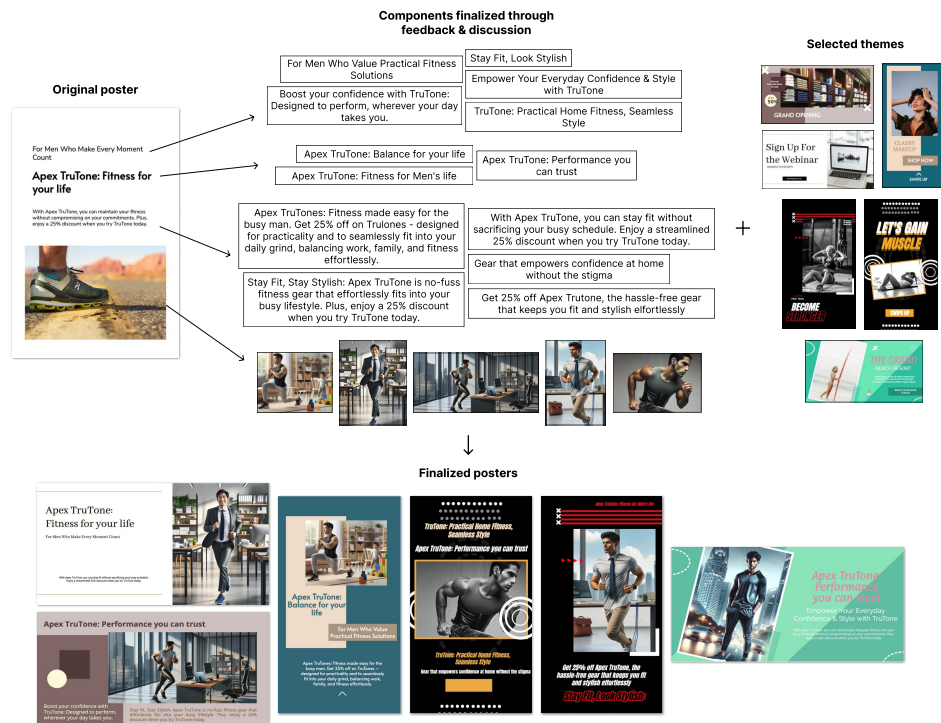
Components finalized through feedback & discussion

Selected themes

Original poster

For Men Who Make Every Moment Count

Apex TruTone: Fitness for your life

With Apex TruTone, you can maintain your fitness without compromising on your commitments. Plus, enjoy a 25% discount when you try TruTone today.

For Men Who Value Practical Fitness Solutions

Boost your confidence with TruTone: Designed to perform, wherever your day takes you.

Stay Fit, Look Stylish

Empower Your Everyday Confidence & Style with TruTone

TruTone: Practical Home Fitness, Seamless Style

Apex TruTone: Balance for your life

Apex TruTone: Fitness for Men's life

Apex TruTone: Performance you can trust

Apex TruTones: Fitness made easy for the busy man. Get 25% off on Trulones - designed for practicality and to seamlessly fit into your daily grind, balancing work, family, and fitness effortlessly.

Stay Fit, Stay Stylish: Apex TruTone is no-fuss fitness gear that effortlessly fits into your busy lifestyle. Plus, enjoy a 25% discount when you try TruTone today.

With Apex TruTone, you can stay fit without sacrificing your busy schedule. Enjoy a streamlined 25% discount when you try TruTone today.

Gear that empowers confidence at home without the stigma

Get 25% off Apex Trutone, the hassle-free gear that keeps you fit and stylish elfortlessly

GRAND OPENING

Sign Up For the Webinar

CLASSY MAKEUP

SHOP NOW

SWIPE UP

LET'S GAIN MUSCLE

BECOME STRONGER

SWIPE UP

THE GRAND BEACH RESORT

+

↓

Finalized posters

Apex TruTone: Fitness for your life

For Men Who Make Every Moment Count

With Apex TruTone you can stay fit without sacrificing your busy schedule. Enjoy a streamlined 25% discount when you try TruTone today.

Apex TruTone: Performance you can trust

Boost your confidence with TruTone: Designed to perform, wherever your day takes you.

Stay Fit, Stay Stylish: Apex TruTone is no-fuss fitness gear that effortlessly fits into your busy lifestyle. Plus, enjoy a 25% discount when you try TruTone today.

Apex TruTone: Balance for your life

For Men Who Value Practical Fitness Solutions

Apex TruTones: Fitness made easy for the busy man. Get 25% off on TruTones – designed for practicality and to seamlessly fit into your daily grind, balancing work, family, and fitness effortlessly.

TruTone: Practical Home Fitness, Seamless Style

Apex TruTone: Performance you can trust

TruTone: Practical Home Fitness, Seamless Style

Gear that empowers confidence at home without the stigma

Apex TruTone: Fitness for Men's life

Get 25% off Apex TruTone, the hassle-free gear that keeps you fit and stylish effortlessly

Stay Fit, Look Stylish

Apex TruTone: Performance you can trust

Empower Your Everyday Confidence & Style with TruTone

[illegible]